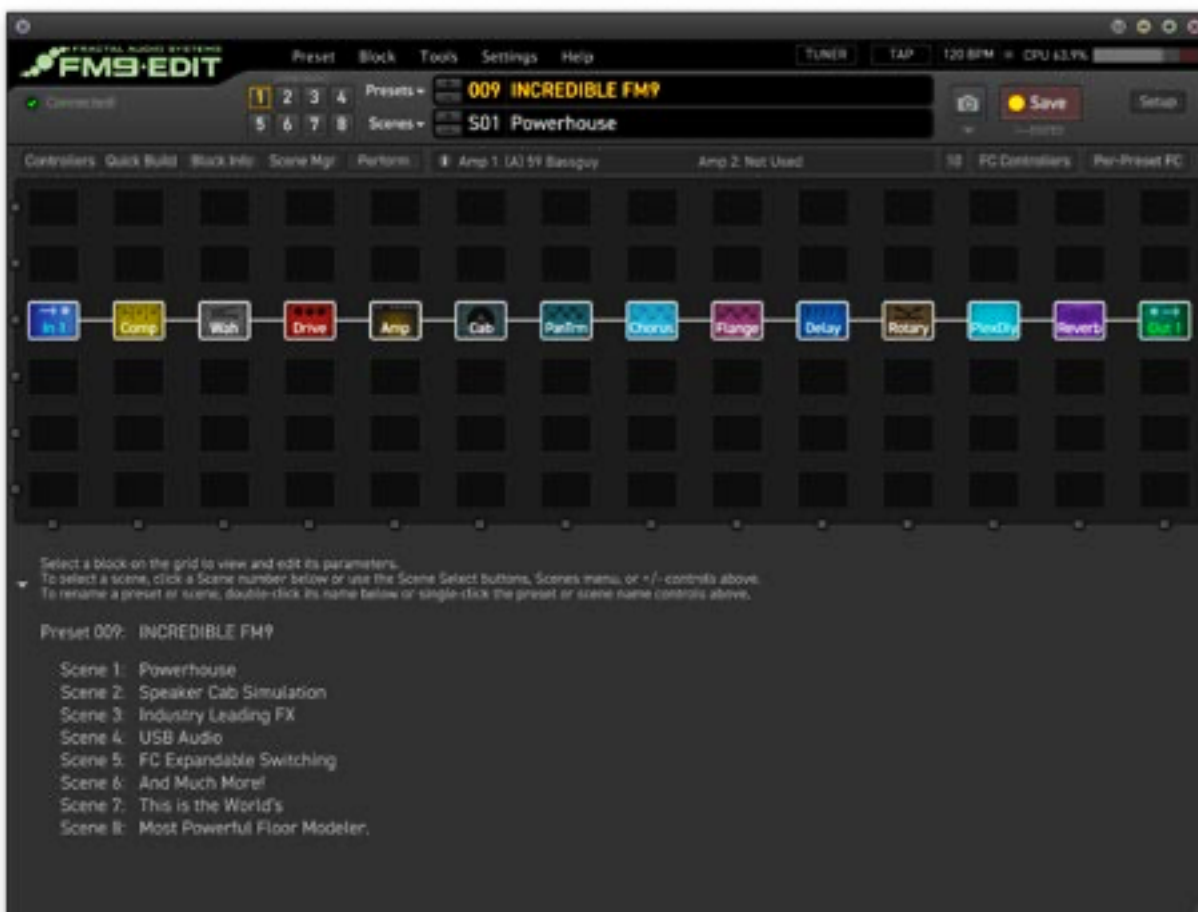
FRACTAL AUDIO SYSTEMS
FM9-EDIT

Preset Block Tools Settings Help

TUNER TAP 120 BPM CPU 63.9%

Connected

1 2 3 4
5 6 7 8

Presets ▾ 009 INCREDIBLE FM9
Scenes ▾ S01 Powerhouse

Save

Setup

Controllers Quick Build Block Info Scene Mgr Perform Amp 1: (A) 59 Bassguy Amp 2: Not Used 10 FC Controllers Per-Preset FC

In 1 Comp Wah Drive Amp Cab PanTrm Chorus Flange Delay Rotary PlexDly Reverb Out 1

Select a block on the grid to view and edit its parameters.
To select a scene, click a Scene number below or use the Scene Select buttons, Scenes menu, or +/- controls above.
To rename a preset or scene, double-click its name below or single-click the preset or scene name controls above.

Preset 009: INCREDIBLE FM9

Scene 1: Powerhouse
Scene 2: Speaker Cab Simulation
Scene 3: Industry Leading FX
Scene 4: USB Audio
Scene 5: FC Expandable Switching
Scene 6: And Much More!
Scene 7: This is the World's
Scene 8: Most Powerful Floor Modeler.